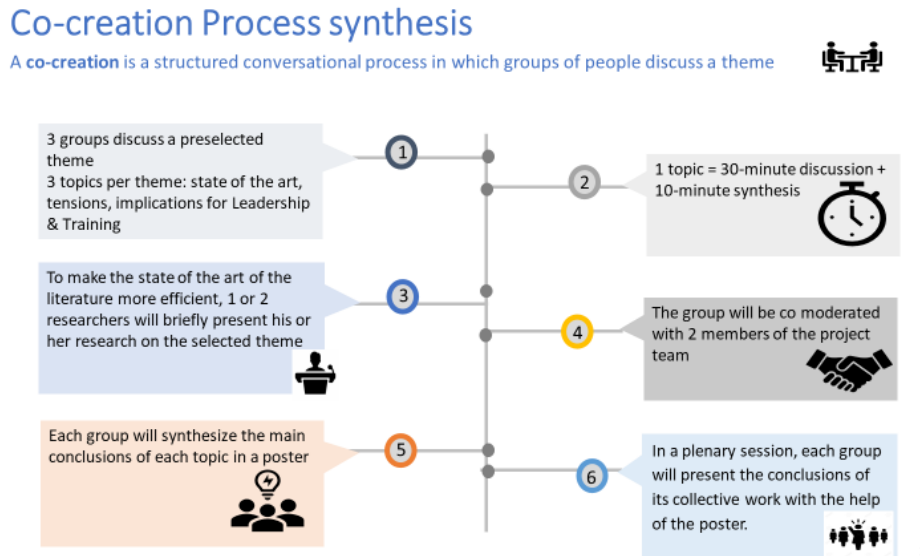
Co-creation Process synthesis

A **co-creation** is a structured conversational process in which groups of people discuss a theme

1

3 groups discuss a preselected theme
3 topics per theme: state of the art, tensions, implications for Leadership & Training

2

1 topic = 30-minute discussion + 10-minute synthesis

3

To make the state of the art of the literature more efficient, 1 or 2 researchers will briefly present his or her research on the selected theme

4

The group will be co moderated with 2 members of the project team

5

Each group will synthesize the main conclusions of each topic in a poster

6

In a plenary session, each group will present the conclusions of its collective work with the help of the poster.